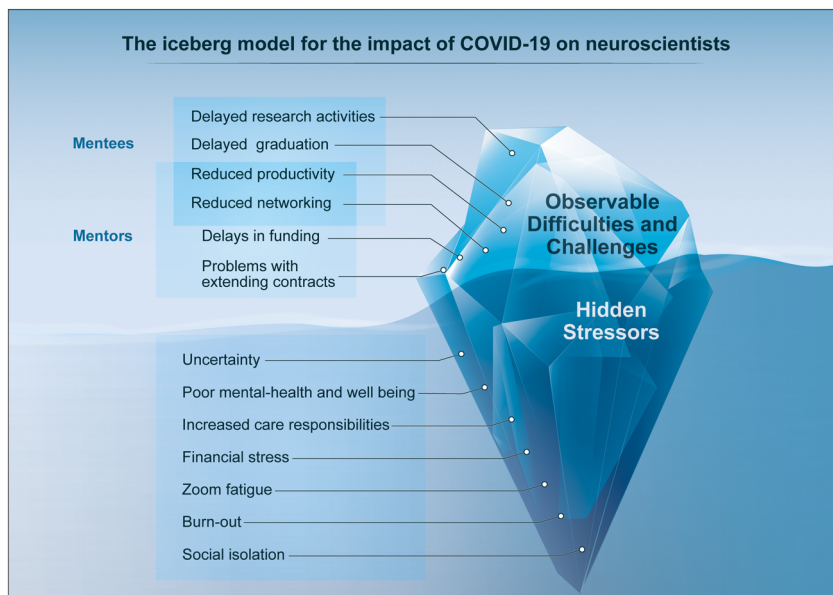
The iceberg model for the impact of COVID-19 on neuroscientists

Mentees

Delayed research activities

Delayed graduation

Reduced productivity

Reduced networking

Mentors

Delays in funding

Problems with extending contracts

Observable Difficulties and Challenges

Hidden Stressors

Uncertainty

Poor mental-health and well being

Increased care responsibilities

Financial stress

Zoom fatigue

Burn-out

Social isolation